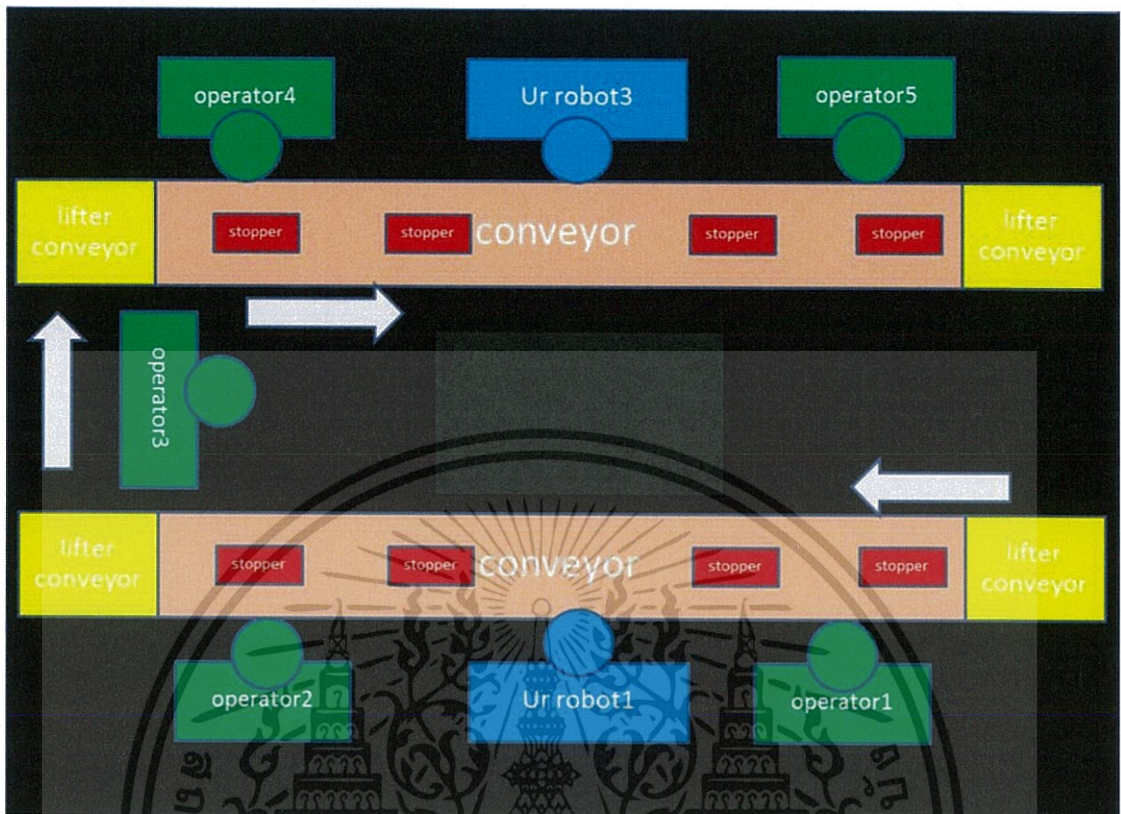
operator4

Ur robot3

operator5

lifter conveyor

stopper

stopper

conveyor

stopper

stopper

lifter conveyor

operator3

lifter conveyor

stopper

stopper

conveyor

stopper

stopper

lifter conveyor

operator2

Ur robot1

operator1